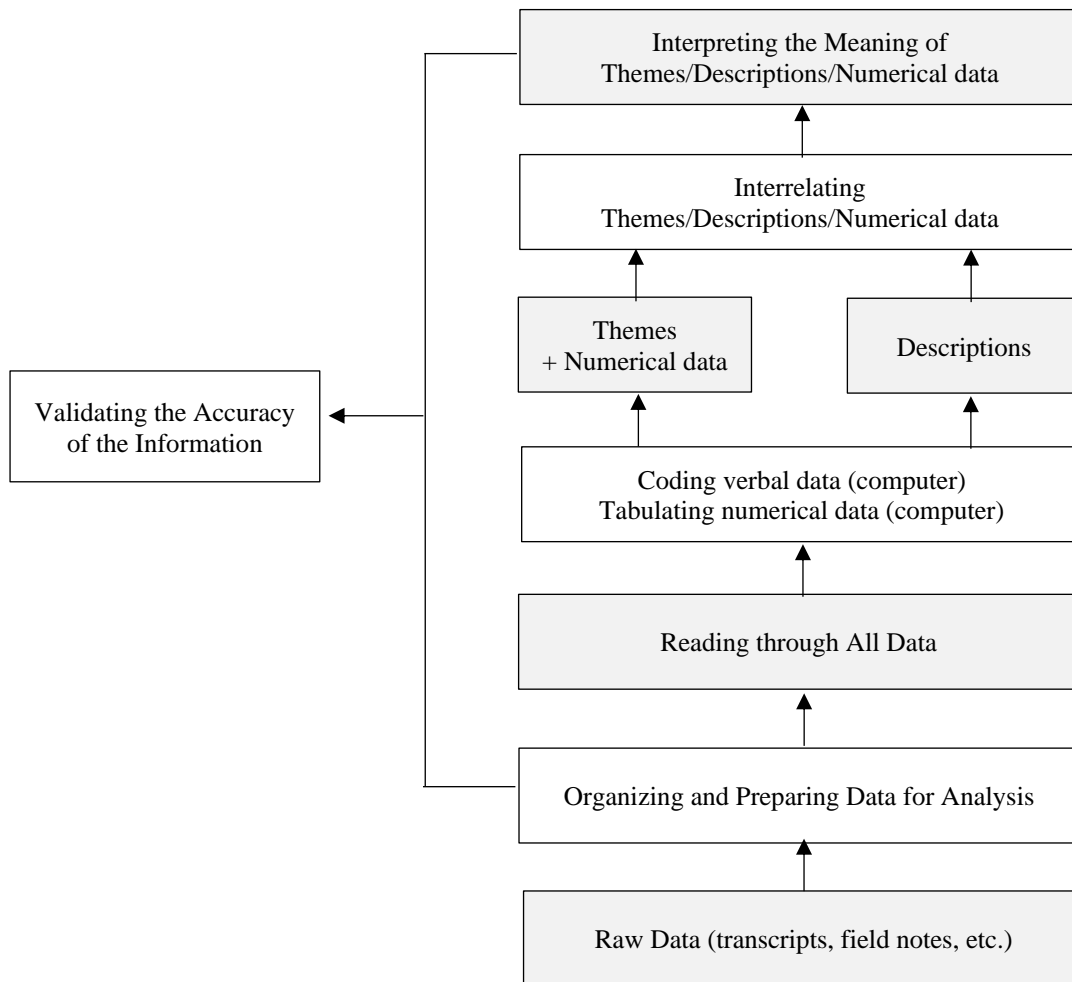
Interpreting the Meaning of Themes/Descriptions/Numerical data

Interrelating Themes/Descriptions/Numerical data

Themes + Numerical data

Descriptions

Validating the Accuracy of the Information

Coding verbal data (computer)
Tabulating numerical data (computer)

Reading through All Data

Organizing and Preparing Data for Analysis

Raw Data (transcripts, field notes, etc.)